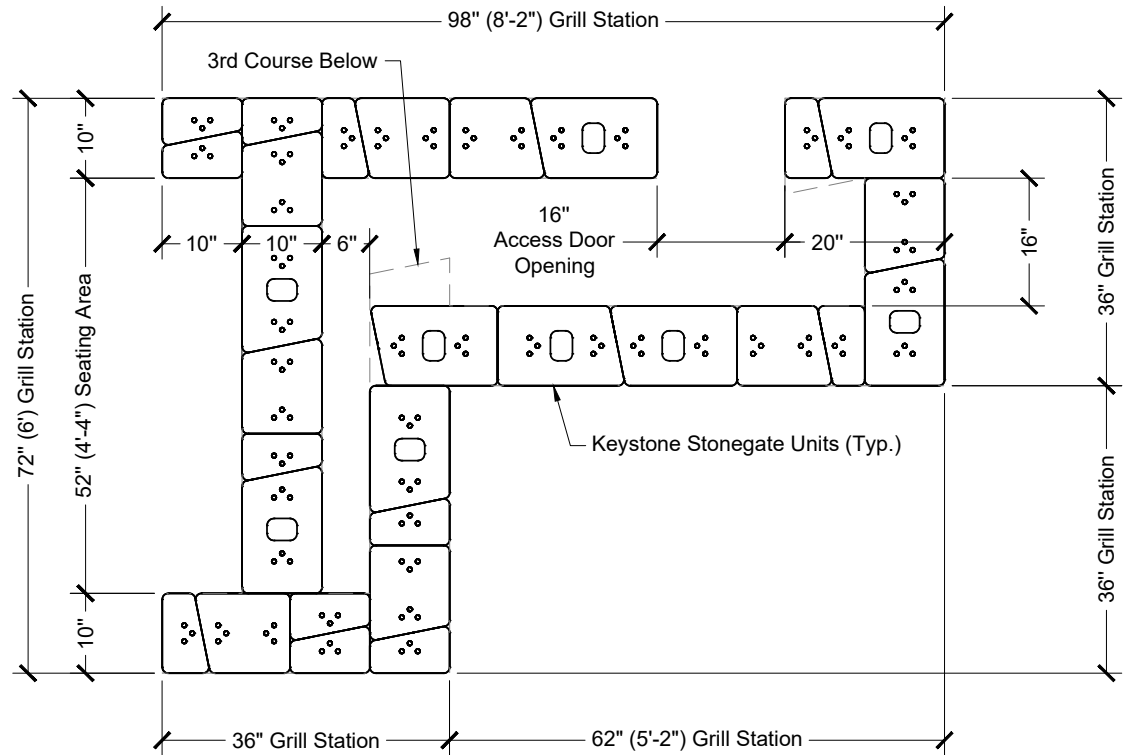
98" (8'-2") Grill Station

3rd Course Below

10"

10"

10"

6"

16"
Access Door
Opening

20"

16"

36" Grill Station

72" (6') Grill Station

52" (4'-4") Seating Area

Keystone Stonegate Units (Typ.)

36" Grill Station

10"

36" Grill Station

62" (5'-2") Grill Station